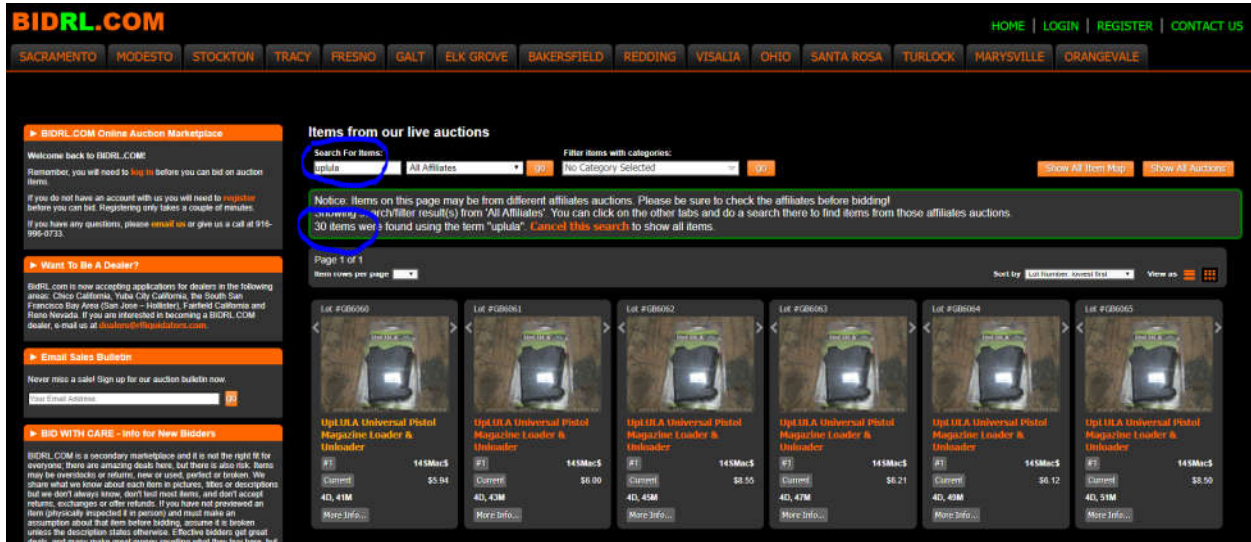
BIDRL.COM

HOME | LOGIN | REGISTER | CONTACT US

SACRAMENTO MODESTO STOCKTON TRACY FRESNO GALT ELK GROVE BAKERSFIELD REDDING VISALIA OHIO SANTA ROSA TURLOCK MARYSVILLE ORANGEVALE

► BIDRL.COM Online Auction Marketplace

Welcome back to BIDRL.COM!

Remember, you will need to log in before you can bid on auction items.

If you do not have an account with us you will need to register before you can bid. Registering only takes a couple of minutes.

If you have any questions, please email us or give us a call at 916-996-0733.

► Want To Be A Dealer?

BidRL.com is now accepting applications for dealers in the following areas: Chico California, Yuba City California, the South San Francisco Bay Area (San Jose – Hollister), Fairfield California and Reno Nevada. If you are interested in becoming a BIDRL.COM dealer, e-mail us at dealers@rliquidators.com.

► Email Sales Bulletin

Never miss a sale! Sign up for our auction bulletin now.

Your Email Address go

► BID WITH CARE - Info for New Bidders

BIDRL.COM is a secondary marketplace and it is not the right fit for everyone; there are amazing deals here, but there is also risk. Items may be overstocks or returns, new or used, perfect or broken. We share what we know about each item in pictures, titles or descriptions but we don't always know, don't test most items, and don't accept returns, exchanges or offer refunds. If you have not previewed an item (physically inspected it in person) and must make an assumption about that item before bidding, assume it is broken unless the description states otherwise. Effective bidders get great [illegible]

Items from our live auctions

Search For Items: uplula All Affiliates go

Filter items with categories: No Category Selected go

Show All Item Map Show All Auctions

Notice: Items on this page may be from different affiliates auctions. Please be sure to check the affiliates before bidding!
Showing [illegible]earch/filter result(s) from 'All Affiliates'. You can click on the other tabs and do a search there to find items from those affiliates auctions.
30 items were found using the term "uplula". Cancel this search to show all items.

Page 1 of 1

Item rows per page

Sort by Lot Number, lowest first View as

| Lot #GB6060 | Lot #GB6061 | Lot #GB6062 | Lot #GB6063 | Lot #GB6064 | Lot #GB6065 |
|---|---|---|---|---|---|
| UpLULA Universal Pistol Magazine Loader & Unloader | UpLULA Universal Pistol Magazine Loader & Unloader | UpLULA Universal Pistol Magazine Loader & Unloader | UpLULA Universal Pistol Magazine Loader & Unloader | UpLULA Universal Pistol Magazine Loader & Unloader | UpLULA Universal Pistol Magazine Loader & Unloader |
| #1 14SMac$ | #1 14SMac$ | #1 14SMac$ | #1 14SMac$ | #1 14SMac$ | #1 14SMac$ |
| Current $5.94 | Current $6.00 | Current $8.55 | Current $6.21 | Current $6.12 | Current $8.50 |
| 4D, 41M | 4D, 43M | 4D, 45M | 4D, 47M | 4D, 49M | 4D, 51M |
| More Info... | More Info... | More Info... | More Info... | More Info... | More Info... |